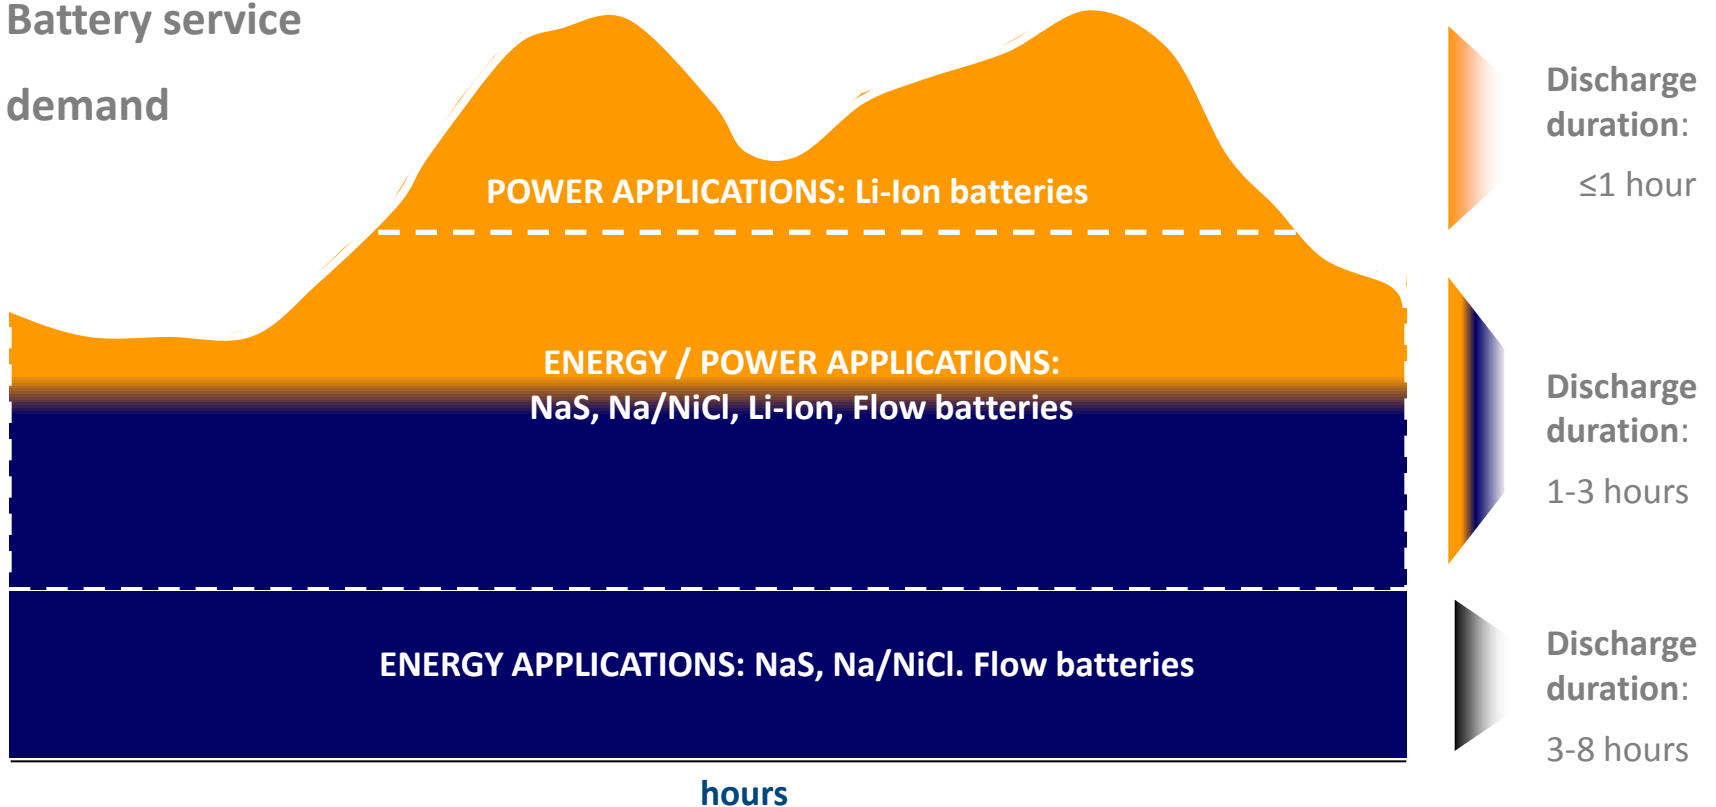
Battery service demand

POWER APPLICATIONS: Li-Ion batteries

ENERGY / POWER APPLICATIONS: NaS, Na/NiCl, Li-Ion, Flow batteries

ENERGY APPLICATIONS: NaS, Na/NiCl. Flow batteries

hours

Discharge duration: ≤1 hour

Discharge duration: 1-3 hours

Discharge duration: 3-8 hours